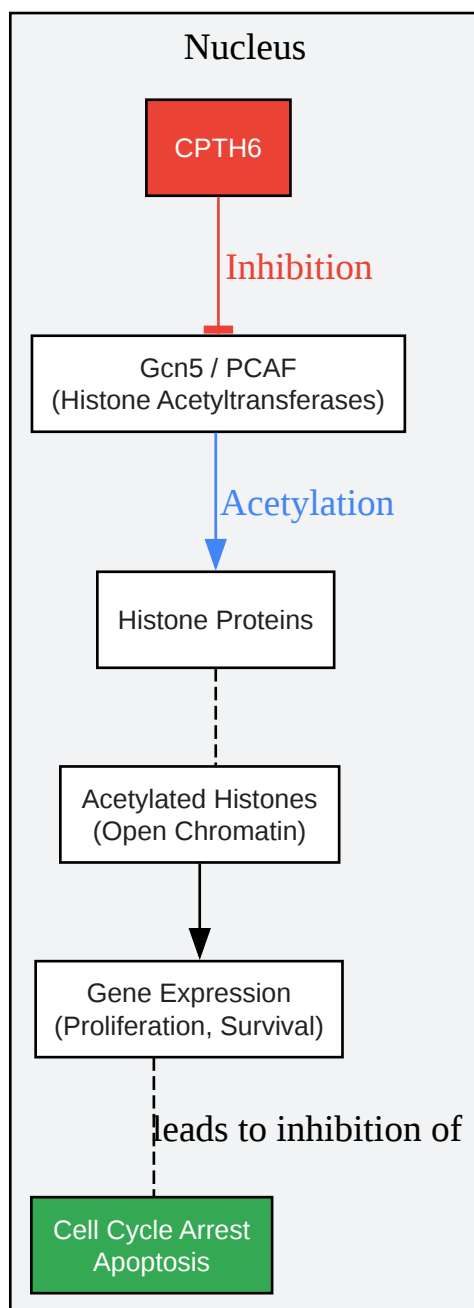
Nucleus

CPTH6

Inhibition

Gcn5 / PCAF
(Histone Acetyltransferases)

Acetylation

Histone Proteins

Acetylated Histones
(Open Chromatin)

Gene Expression
(Proliferation, Survival)

leads to inhibition of

Cell Cycle Arrest
Apoptosis